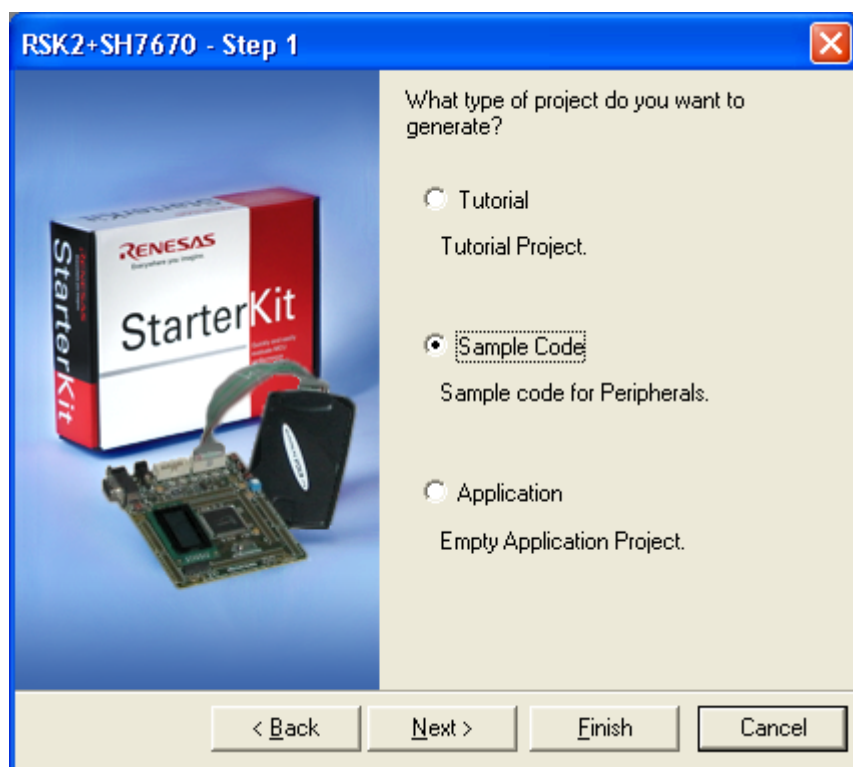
RSK2+SH7670 - Step 1

RENESAS

StarterKit

StarterKit

What type of project do you want to generate?

Tutorial

Tutorial Project.

Sample Code

Sample code for Peripherals.

Application

Empty Application Project.

< Back

Next >

Finish

Cancel